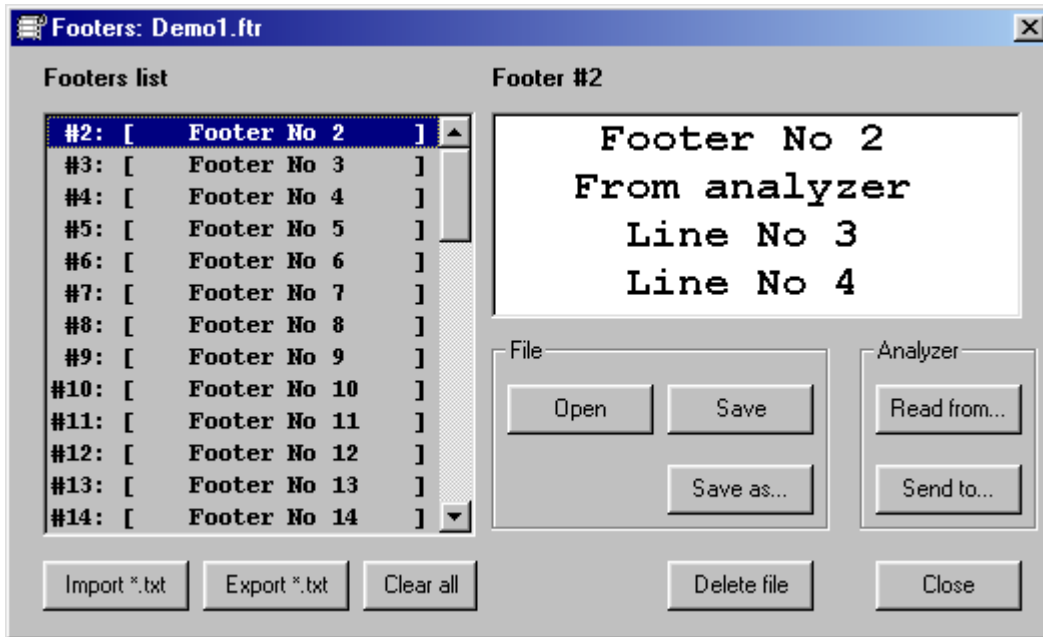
Footers: Demo1.ftr

Footers list

#2: [ Footer No 2 ]
#3: [ Footer No 3 ]
#4: [ Footer No 4 ]
#5: [ Footer No 5 ]
#6: [ Footer No 6 ]
#7: [ Footer No 7 ]
#8: [ Footer No 8 ]
#9: [ Footer No 9 ]
#10: [ Footer No 10 ]
#11: [ Footer No 11 ]
#12: [ Footer No 12 ]
#13: [ Footer No 13 ]
#14: [ Footer No 14 ]

Footer #2

Footer No 2
From analyzer
Line No 3
Line No 4

File

Open

Save

Save as...

Analyzer

Read from...

Send to...

Import *.txt

Export *.txt

Clear all

Delete file

Close